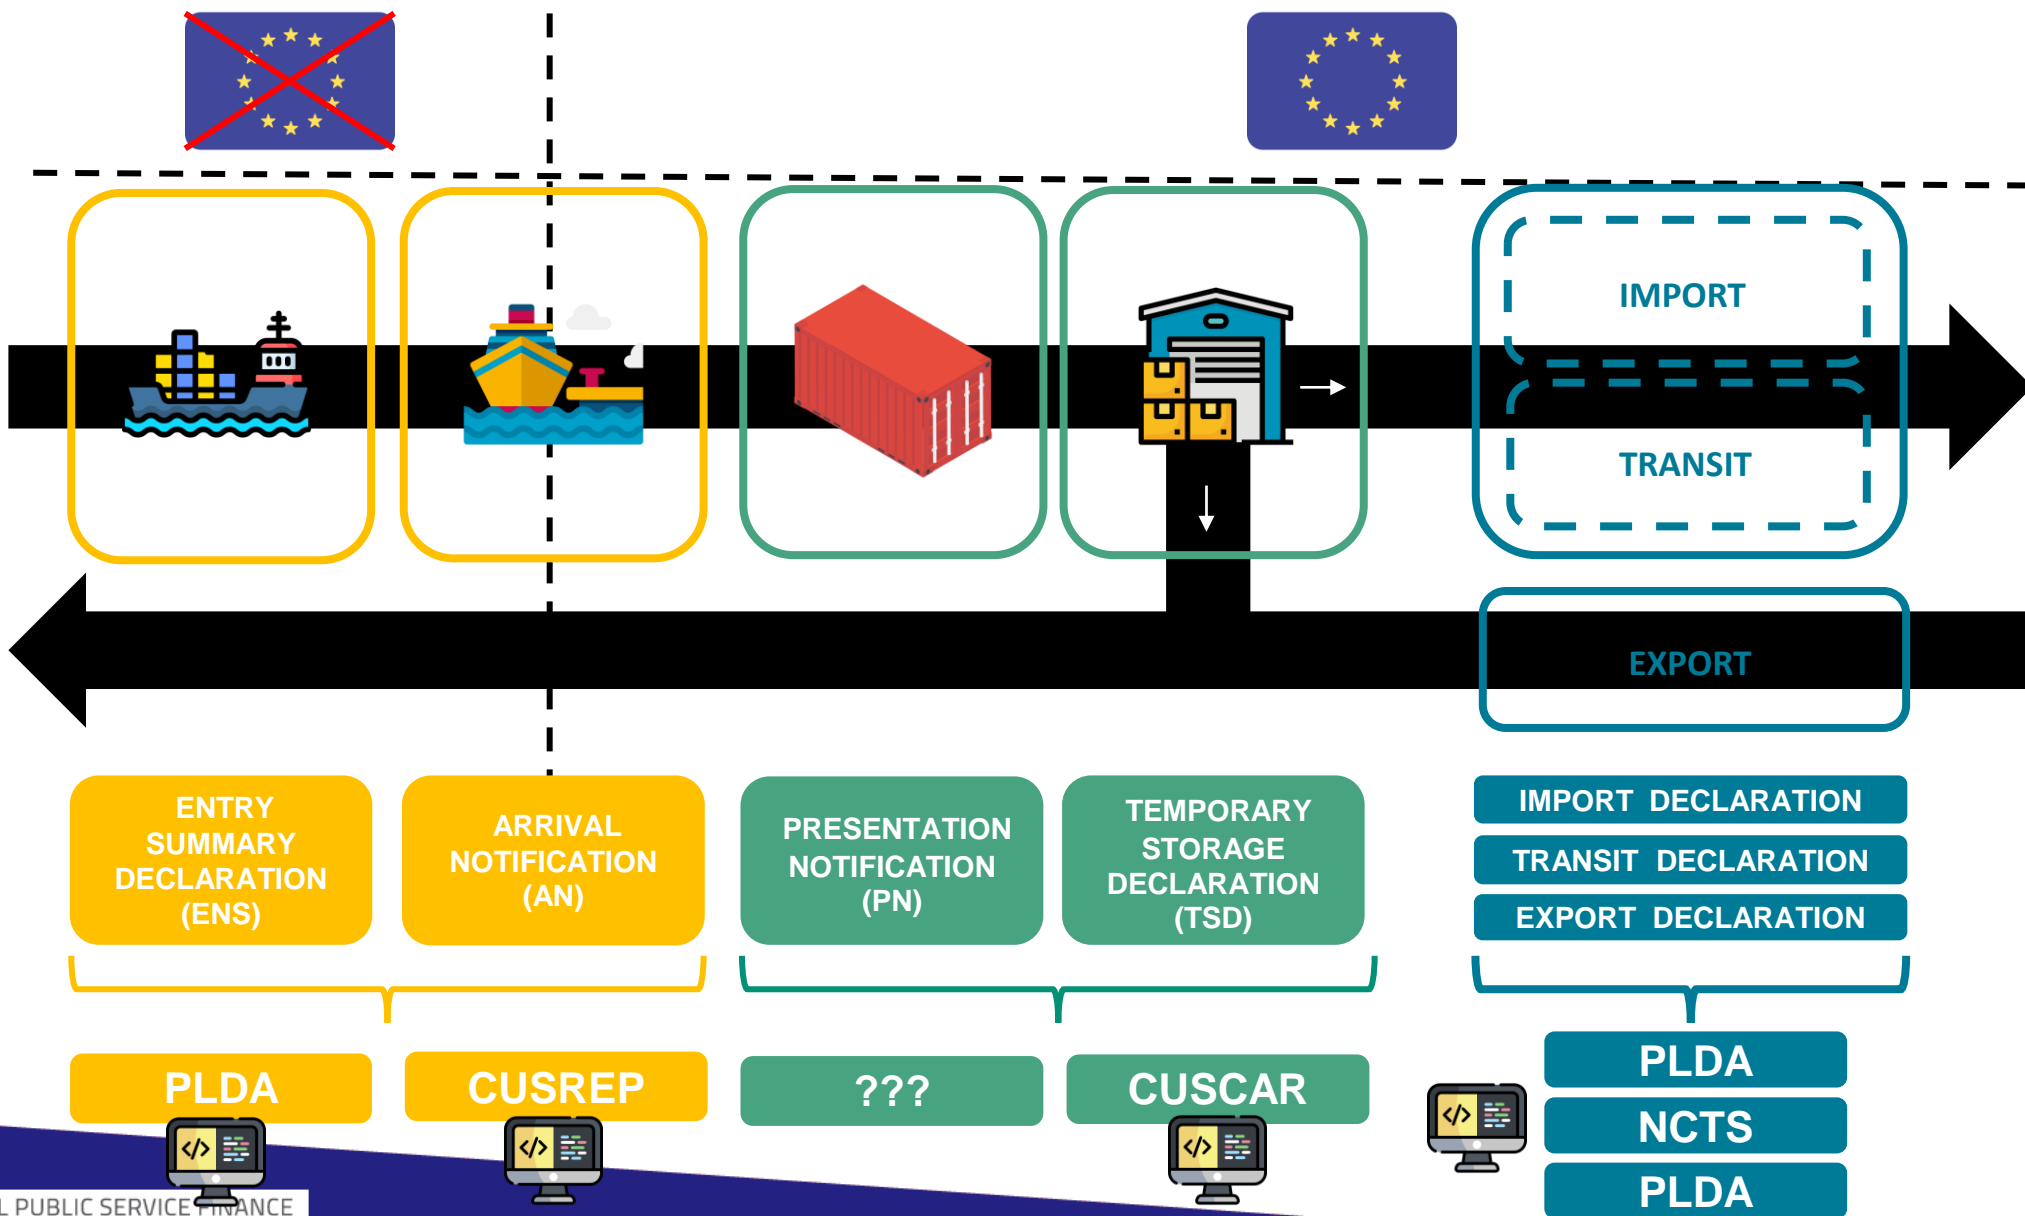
IMPORT

TRANSIT

EXPORT

ENTRY SUMMARY DECLARATION (ENS)

ARRIVAL NOTIFICATION (AN)

PRESENTATION NOTIFICATION (PN)

TEMPORARY STORAGE DECLARATION (TSD)

IMPORT DECLARATION

TRANSIT DECLARATION

EXPORT DECLARATION

PLDA

CUSREP

???

CUSCAR

PLDA

NCTS

PLDA

L PUBLIC SERVICE FINANCE